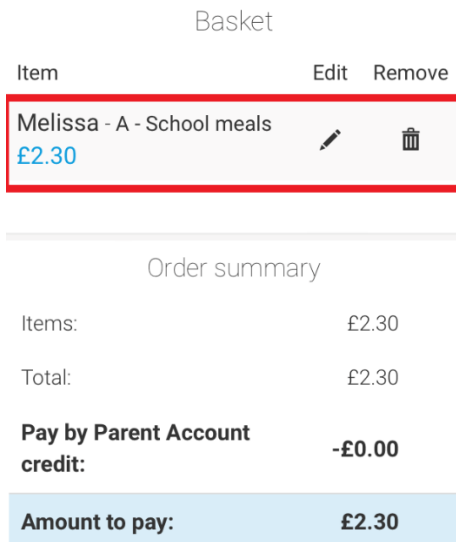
Basket

| Item | Edit | Remove |
|---|---|---|
| Melissa - A - School meals £2.30 | | |

Order summary

| | |
|---|---|
| Items: | £2.30 |
| Total: | £2.30 |
| **Pay by Parent Account credit:** | **-£0.00** |
| **Amount to pay:** | **£2.30** |